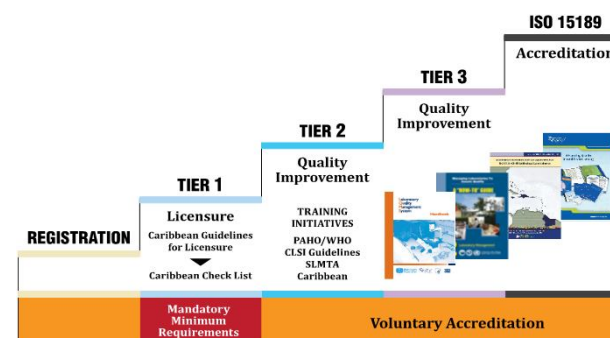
ISO 15189
Accreditation

TIER 3
Quality Improvement

TIER 2
Quality Improvement

TRAINING INITIATIVES
PAHO/WHO
CLSI Guidelines
SLMTA
Caribbean

TIER 1
Licensure
Caribbean Guidelines for Licensure
Caribbean Check List

REGISTRATION

Mandatory Minimum Requirements

Voluntary Accreditation